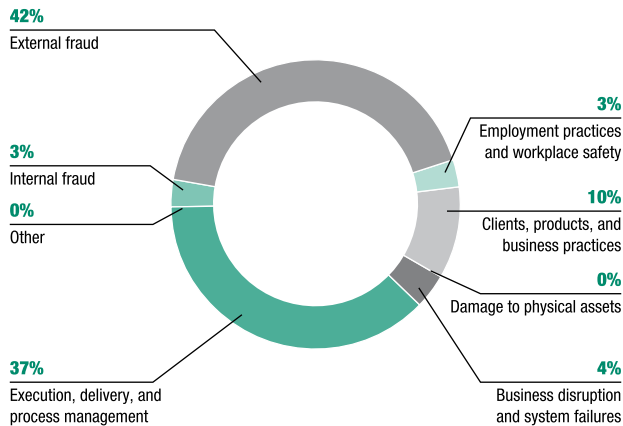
42%
External fraud

3%
Employment practices and workplace safety

3%
Internal fraud

10%
Clients, products, and business practices

0%
Other

0%
Damage to physical assets

37%
Execution, delivery, and process management

4%
Business disruption and system failures